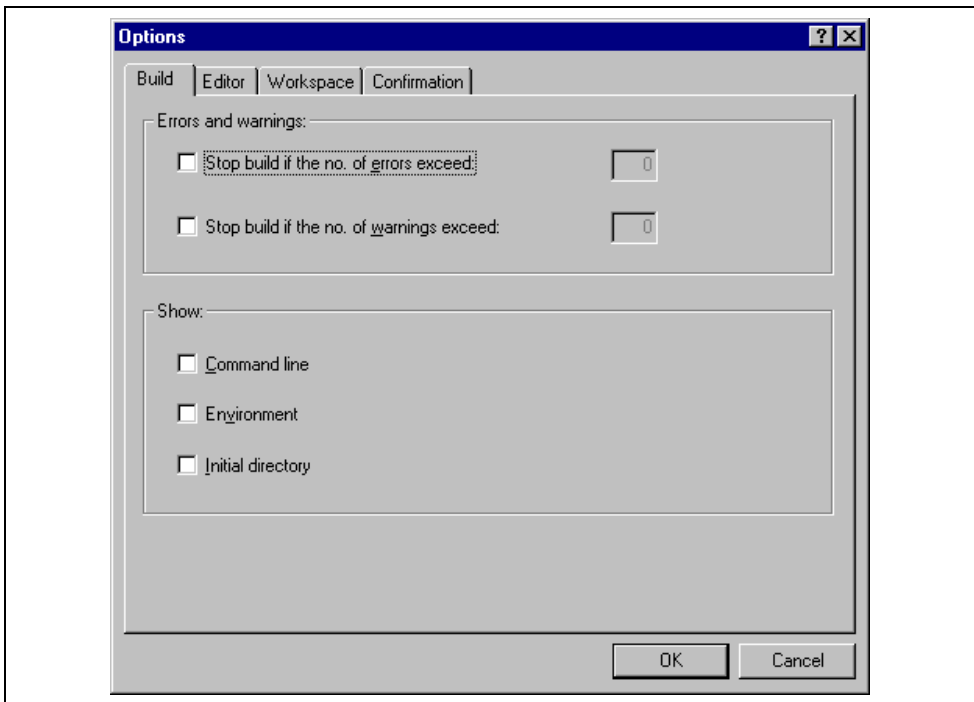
Options

?

Build | Editor | Workspace | Confirmation

Errors and warnings:

Stop build if the no. of errors exceed: 0

Stop build if the no. of warnings exceed: 0

Show:

Command line

Environment

Initial directory

OK

Cancel